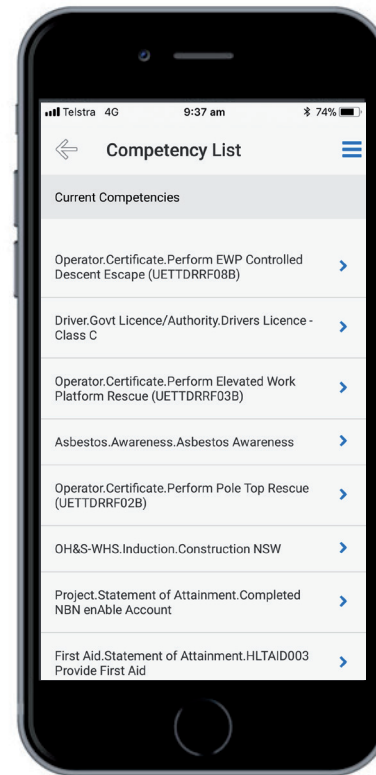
Telstra 4G 9:37 am 74%

Competency List

Current Competencies

Operator.Certificate.Perform EWP Controlled Descent Escape (UETTDRRF08B)

Driver.Govt Licence/Authority.Drivers Licence - Class C

Operator.Certificate.Perform Elevated Work Platform Rescue (UETTDRRF03B)

Asbestos.Awareness.Asbestos Awareness

Operator.Certificate.Perform Pole Top Rescue (UETTDRRF02B)

OH&S-WHS.Induction.Construction NSW

Project.Statement of Attainment.Completed NBN enAble Account

First Aid.Statement of Attainment.HLTAID003 Provide First Aid